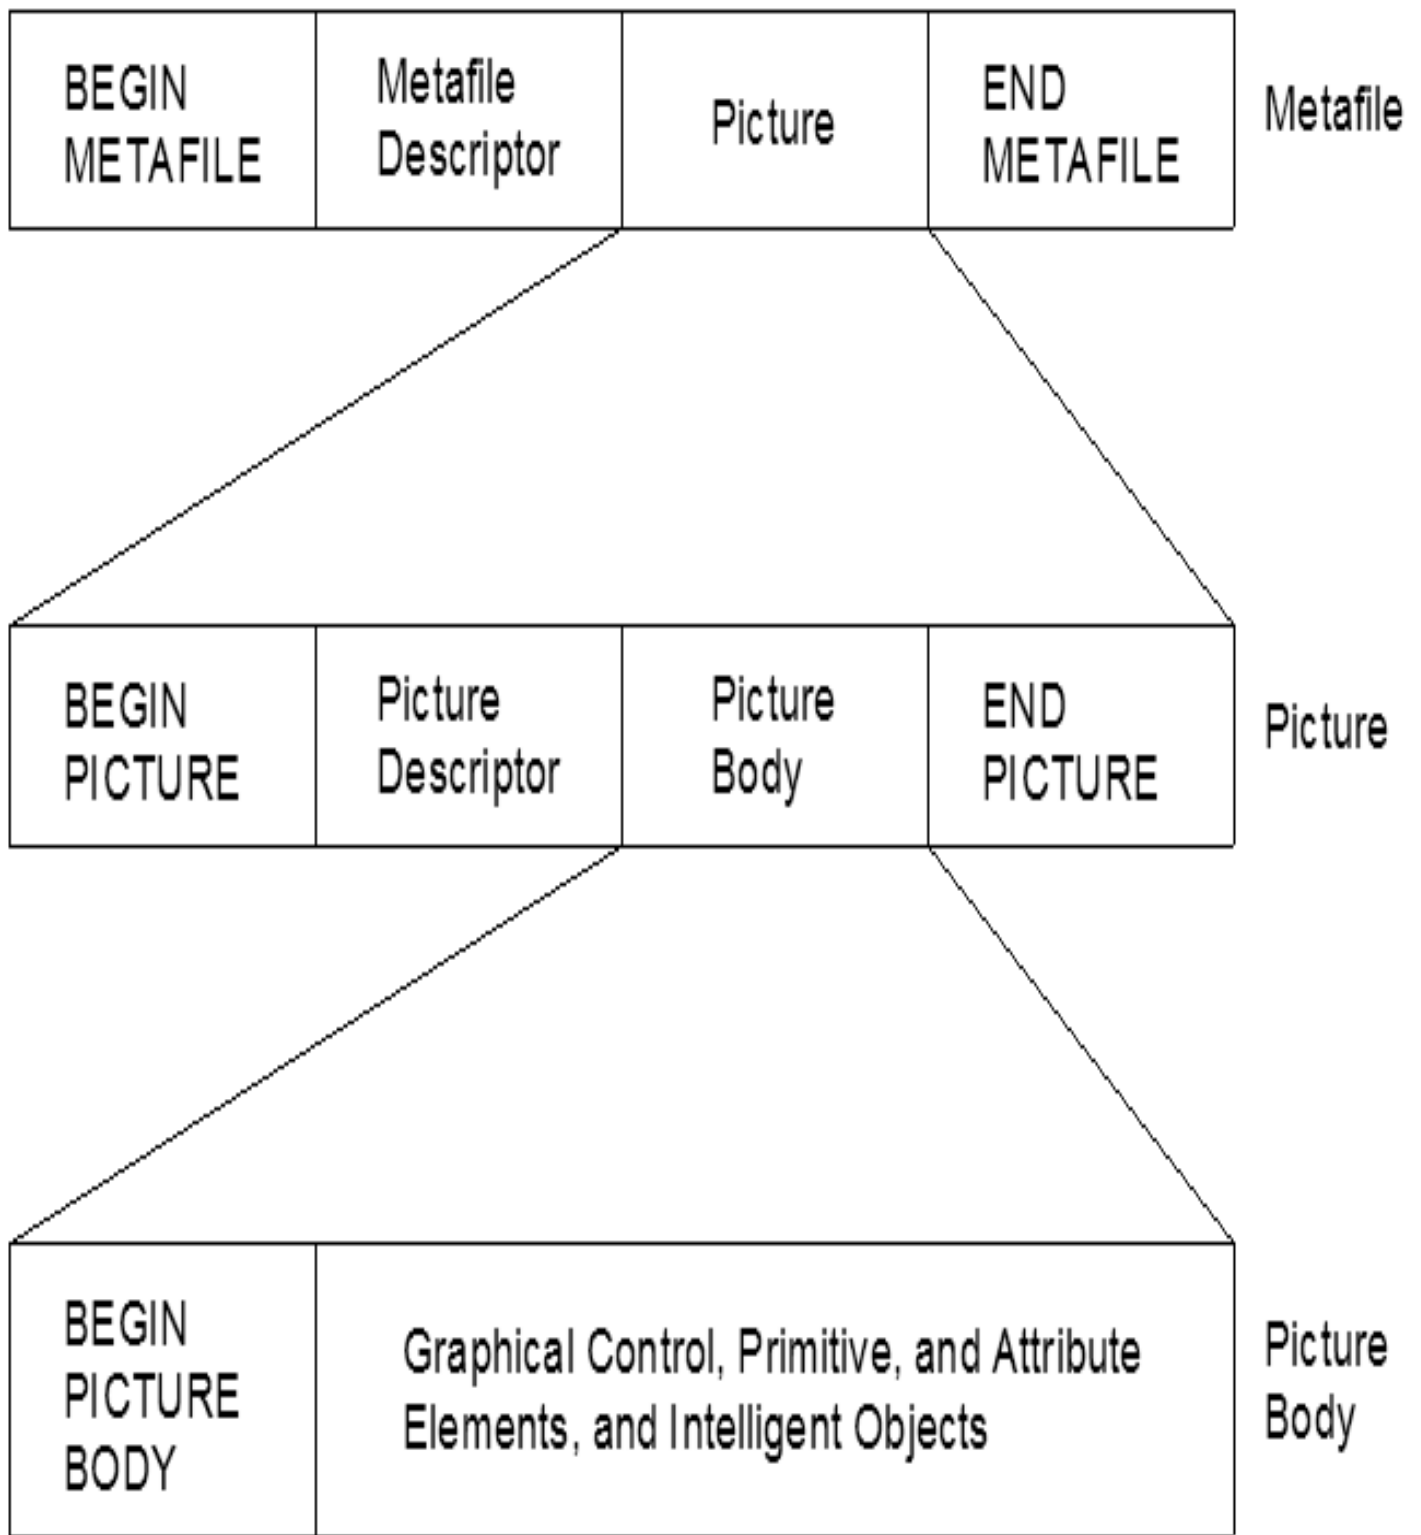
| BEGIN METAFILE | Metafile Descriptor | Picture | END METAFILE |
|---|---|---|---|

Metafile

| BEGIN PICTURE | Picture Descriptor | Picture Body | END PICTURE |
|---|---|---|---|

Picture

| BEGIN PICTURE BODY | Graphical Control, Primitive, and Attribute Elements, and Intelligent Objects |
|---|---|

Picture Body